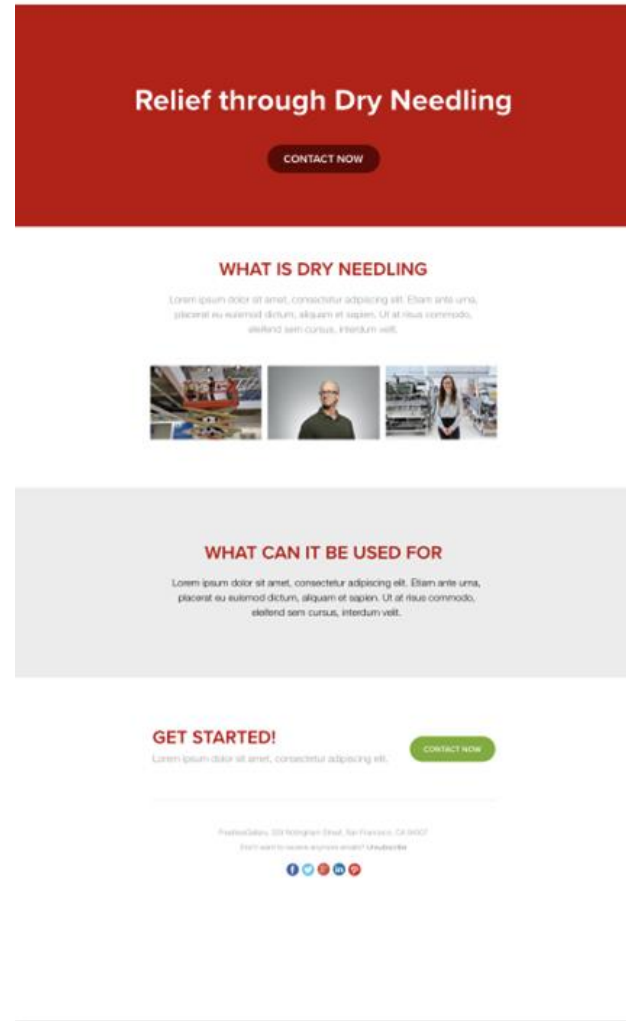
Relief through Dry Needling

CONTACT NOW

WHAT IS DRY NEEDLING

Lorem ipsum dolor sit amet, consectetur adipiscing elit. Etiam ante urna, placerat eu euismod dictum, aliquam et sapien. Ut at risus commodo, eleifend sem cursus, interdum velit.

WHAT CAN IT BE USED FOR

Lorem ipsum dolor sit amet, consectetur adipiscing elit. Etiam ante urna, placerat eu euismod dictum, aliquam et sapien. Ut at risus commodo, eleifend sem cursus, interdum velit.

GET STARTED!

Lorem ipsum dolor sit amet, consectetur adipiscing elit.

CONTACT NOW

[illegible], 329 Nottingham Street, San Francisco, CA 94107

Don't want to receive anymore emails? Unsubscribe